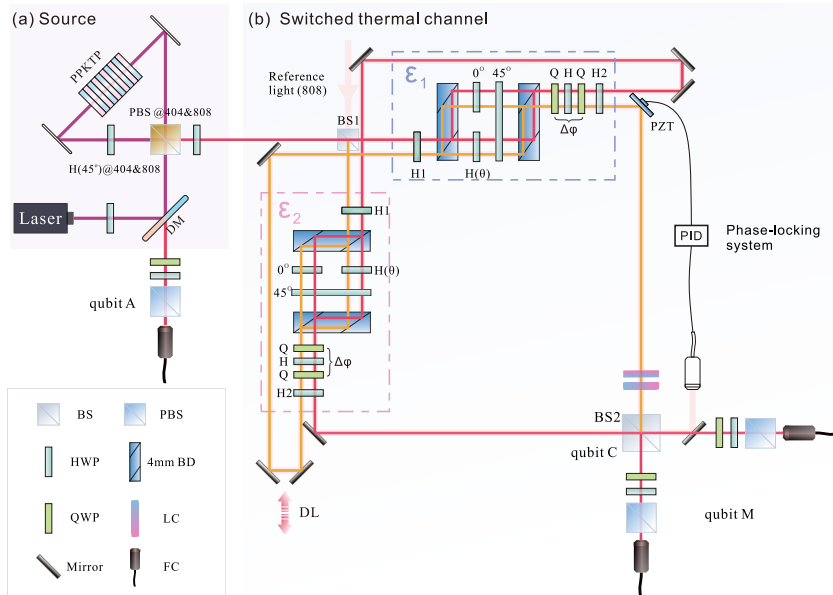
(a) Source

PPKTP

PBS @404&808

H(45°)@404&808

Laser

DM

qubit A

(b) Switched thermal channel

Reference light (808)

BS1

$\varepsilon_1$

0°

45°

Q H Q

H2

$\Delta\varphi$

PZT

H1

H(θ)

$\varepsilon_2$

H1

0°

H(θ)

45°

Q

H

Q

$\Delta\varphi$

H2

PID

Phase-locking system

BS2

qubit C

qubit M

DL

| | BS | | PBS |
|---|---|---|---|
| | HWP | | 4mm BD |
| | QWP | | LC |
| | Mirror | | FC |